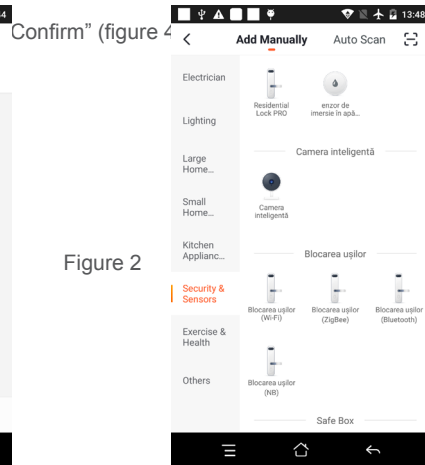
4

Confirm" (figure 4

Figure 2

13:48

Add Manually Auto Scan

Electrician

Lighting

Large Home...

Small Home...

Kitchen Applianc...

Security & Sensors

Exercise & Health

Others

Residential Lock PRO

enzor de imersie în apă...

Camera inteligentă

Camera inteligentă

Blocarea uşilor

Blocarea uşilor (Wi-Fi)

Blocarea uşilor (ZigBee)

Blocarea uşilor (Bluetooth)

Blocarea uşilor (NB)

Safe Box